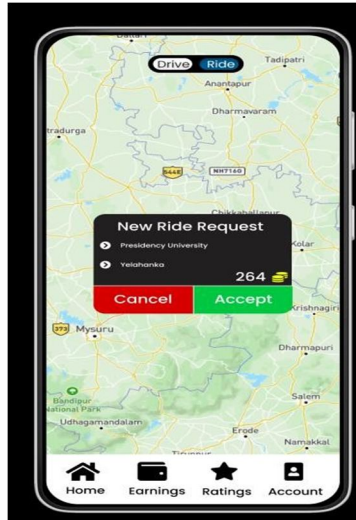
Drive Ride

Tadipatri

Anantapur

Dharmavaram

tradurga

544E

NH7160

Chikkaballapur

New Ride Request

Presidency University

Yelahanka

Kolar

264

Cancel

Accept

Krishnagiri

373 Mysuru

Dharmapuri

Bandipur National Park

Salem

Udhagamandalam

Erode

Namakkal

Home

Earnings

Ratings

Account